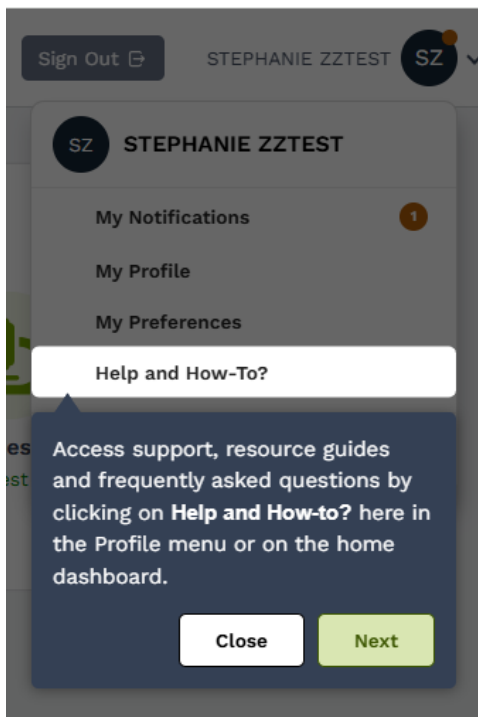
Sign Out

STEPHANIE ZZTEST SZ

SZ STEPHANIE ZZTEST

My Notifications 1

My Profile

My Preferences

Help and How-To?

es

est

Access support, resource guides and frequently asked questions by clicking on **Help and How-to?** here in the Profile menu or on the home dashboard.

Close

Next